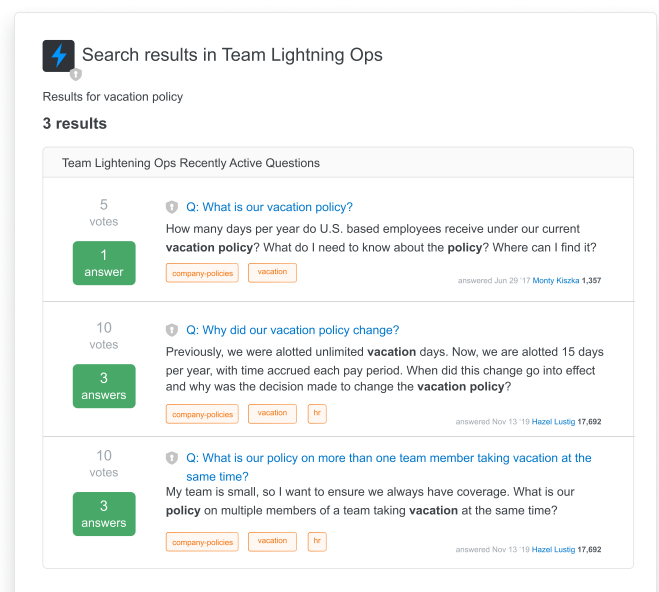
Search results in Team Lightning Ops

Results for vacation policy

3 results

Team Lightening Ops Recently Active Questions

5
votes

1
answer

Q: What is our vacation policy?

How many days per year do U.S. based employees receive under our current **vacation policy**? What do I need to know about the **policy**? Where can I find it?

company-policies vacation

answered Jun 29 '17 Monty Kiszka 1,357

10
votes

3
answers

Q: Why did our vacation policy change?

Previously, we were allotted unlimited **vacation** days. Now, we are allotted 15 days per year, with time accrued each pay period. When did this change go into effect and why was the decision made to change the **vacation policy**?

company-policies vacation hr

answered Nov 13 '19 Hazel Lustig 17,692

10
votes

3
answers

Q: What is our policy on more than one team member taking vacation at the same time?

My team is small, so I want to ensure we always have coverage. What is our **policy** on multiple members of a team taking **vacation** at the same time?

company-policies vacation hr

answered Nov 13 '19 Hazel Lustig 17,692